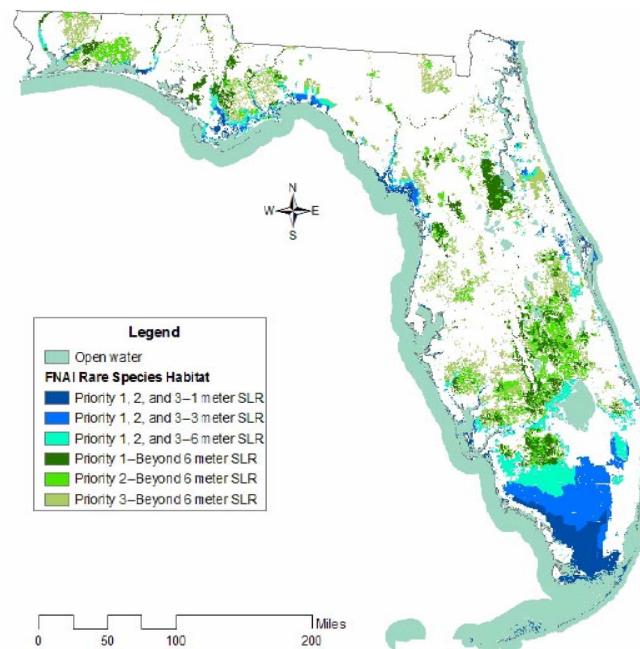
N
W
E
S

Legend
Open water
FNAI Rare Species Habitat
Priority 1, 2, and 3–1 meter SLR
Priority 1, 2, and 3–3 meter SLR
Priority 1, 2, and 3–6 meter SLR
Priority 1–Beyond 6 meter SLR
Priority 2–Beyond 6 meter SLR
Priority 3–Beyond 6 meter SLR

Miles
0 50 100 200